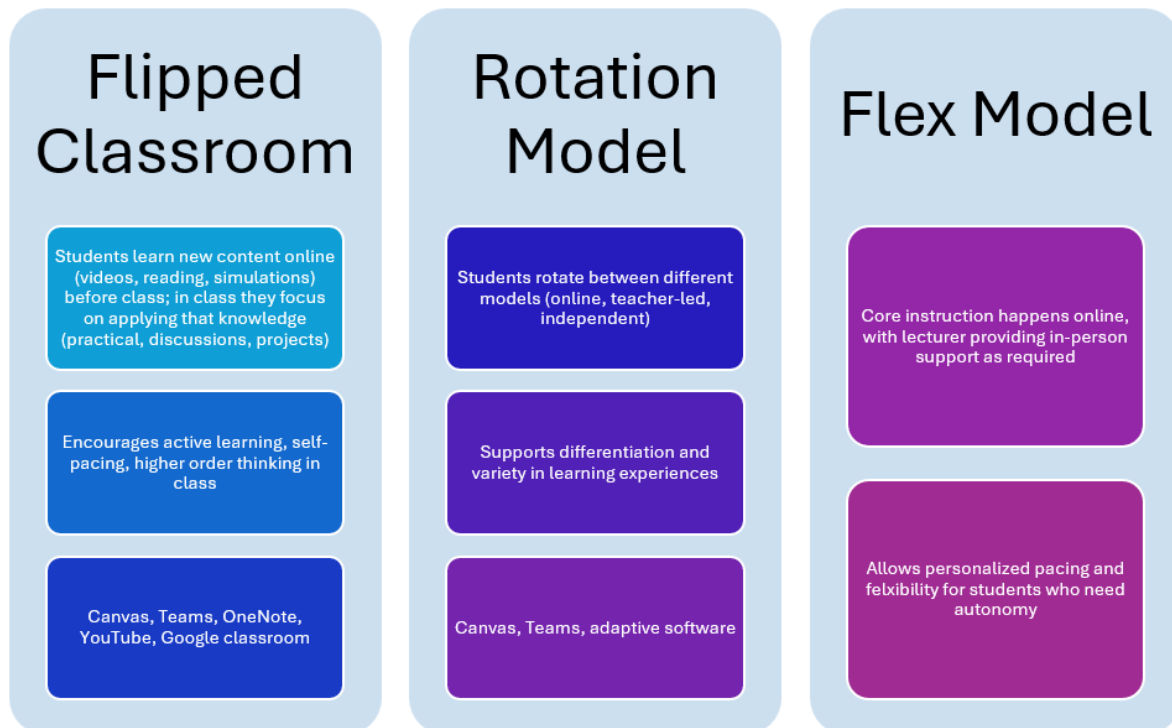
Flipped Classroom

Students learn new content online (videos, reading, simulations) before class; in class they focus on applying that knowledge (practical, discussions, projects)

Encourages active learning, self-pacing, higher order thinking in class

Canvas, Teams, OneNote, YouTube, Google classroom

Rotation Model

Students rotate between different models (online, teacher-led, independent)

Supports differentiation and variety in learning experiences

Canvas, Teams, adaptive software

Flex Model

Core instruction happens online, with lecturer providing in-person support as required

Allows personalized pacing and felxibility for students who need autonomy